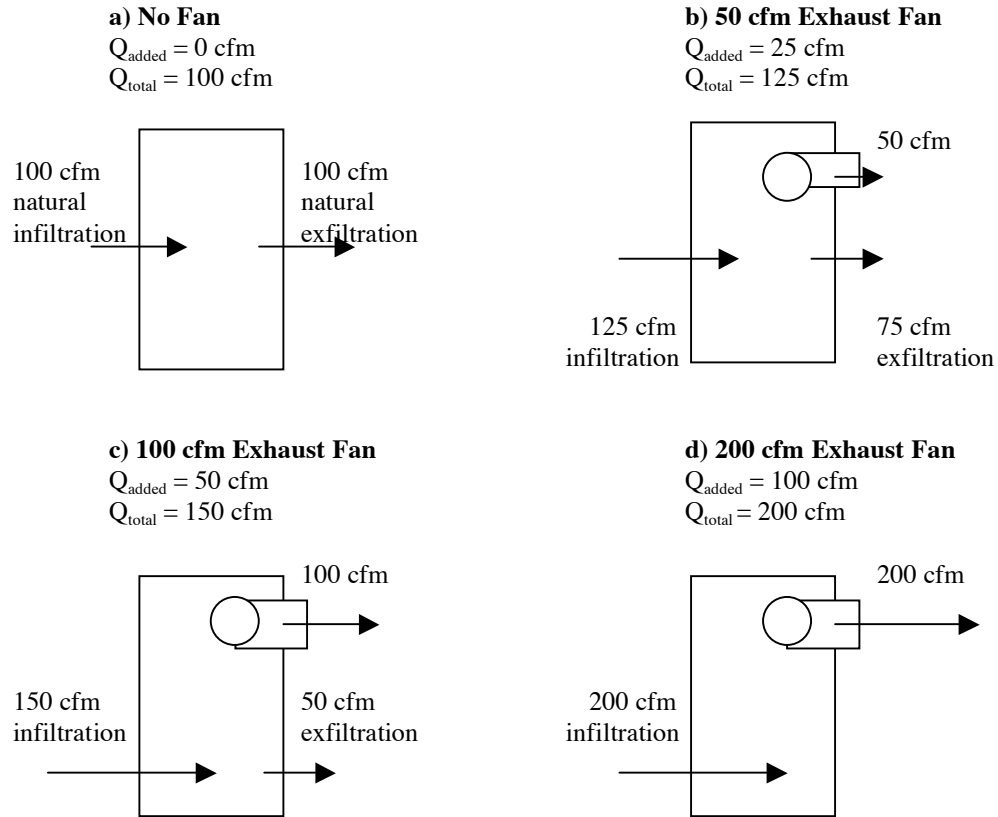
**a) No Fan**
$Q_{added}$ = 0 cfm
$Q_{total}$ = 100 cfm

100 cfm natural infiltration

100 cfm natural exfiltration

**b) 50 cfm Exhaust Fan**
$Q_{added}$ = 25 cfm
$Q_{total}$ = 125 cfm

50 cfm

125 cfm infiltration

75 cfm exfiltration

**c) 100 cfm Exhaust Fan**
$Q_{added}$ = 50 cfm
$Q_{total}$ = 150 cfm

100 cfm

150 cfm infiltration

50 cfm exfiltration

**d) 200 cfm Exhaust Fan**
$Q_{added}$ = 100 cfm
$Q_{total}$ = 200 cfm

200 cfm

200 cfm infiltration